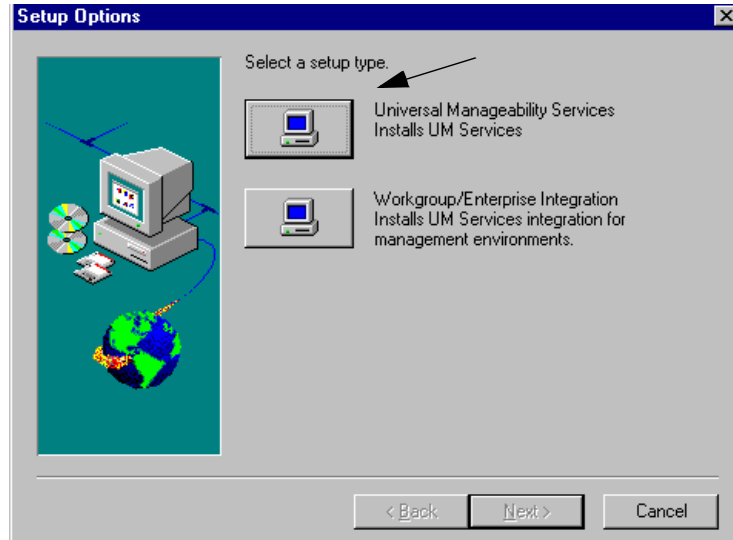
Setup Options

Select a setup type.

Universal Manageability Services
Installs UM Services

Workgroup/Enterprise Integration
Installs UM Services integration for management environments.

< Back

Next >

Cancel